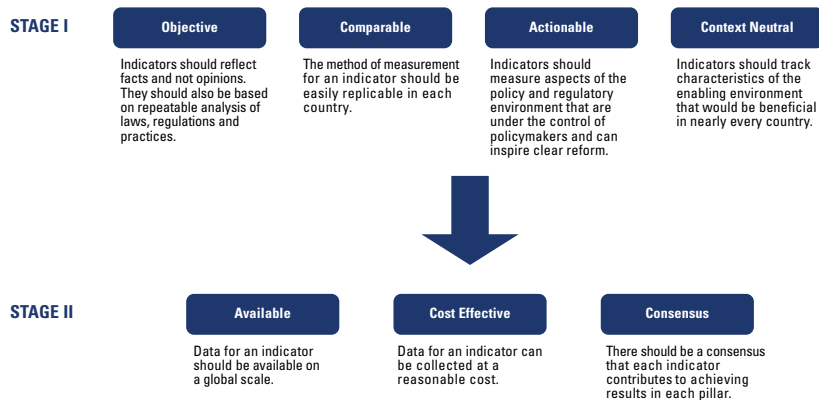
STAGE I

Objective

Indicators should reflect facts and not opinions. They should also be based on repeatable analysis of laws, regulations and practices.

Comparable

The method of measurement for an indicator should be easily replicable in each country.

Actionable

Indicators should measure aspects of the policy and regulatory environment that are under the control of policymakers and can inspire clear reform.

Context Neutral

Indicators should track characteristics of the enabling environment that would be beneficial in nearly every country.

STAGE II

Available

Data for an indicator should be available on a global scale.

Cost Effective

Data for an indicator can be collected at a reasonable cost.

Consensus

There should be a consensus that each indicator contributes to achieving results in each pillar.